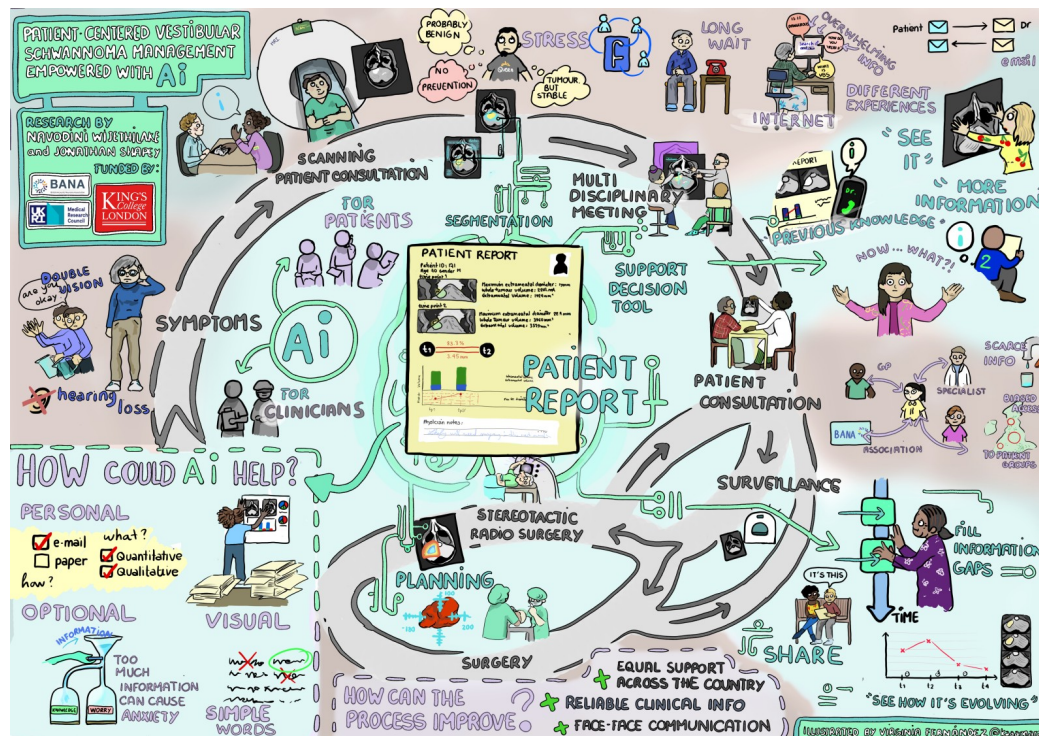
PATIENT-CENTERED VESTIBULAR SCHWANNOMA MANAGEMENT EMPOWERED WITH Ai

RESEARCH BY NAVODINI WIJETHILAKE and JONATHAN SHAPEY

FUNDED BY:

BANA

Medical Research Council

KING'S College LONDON

PROBABLY BENIGN

NO PREVENTION

STRESS

TUMOUR BUT STABLE

LONG WAIT

OVERWHELMING INFO

INTERNET

Patient → Dr
email

DIFFERENT EXPERIENCES

SCANNING

PATIENT CONSULTATION

SEGMENTATION

MULTI DISCIPLINARY MEETING

"SEE IT"

"MORE INFORMATION"

PREVIOUS KNOWLEDGE

REPORT

NOW... WHAT?!

FOR PATIENTS

PATIENT REPORT

SUPPORT DECISION TOOL

are you okay?

DOUBLE VISION

SYMPTOMS

hearing loss

Ai

FOR CLINICIANS

PATIENT REPORT

t1 t2

Physician notes:

PATIENT CONSULTATION

SCARCE INFO

GP

SPECIALIST

BANA

ASSOCIATION

BIASED ADVICE

TO PATIENT GROUPS

HOW COULD Ai HELP?

PERSONAL

e-mail
paper
what?
Quantitative
Qualitative
how?

VISUAL

OPTIONAL

INFORMATION

KNOWLEDGE

WORRY

TOO MUCH INFORMATION CAN CAUSE ANXIETY

SIMPLE WORDS

STEREOTACTIC RADIO SURGERY

PLANNING

SURGERY

SURVEILLANCE

FILL INFORMATION GAPS

IT'S THIS

SHARE

TIME

t1 t2 t3 t4

"SEE HOW IT'S EVOLVING"

HOW CAN THE PROCESS IMPROVE?

EQUAL SUPPORT ACROSS THE COUNTRY

RELIABLE CLINICAL INFO

FACE-FACE COMMUNICATION

ILLUSTRATED BY VIRGINIA FERNANDEZ @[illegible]